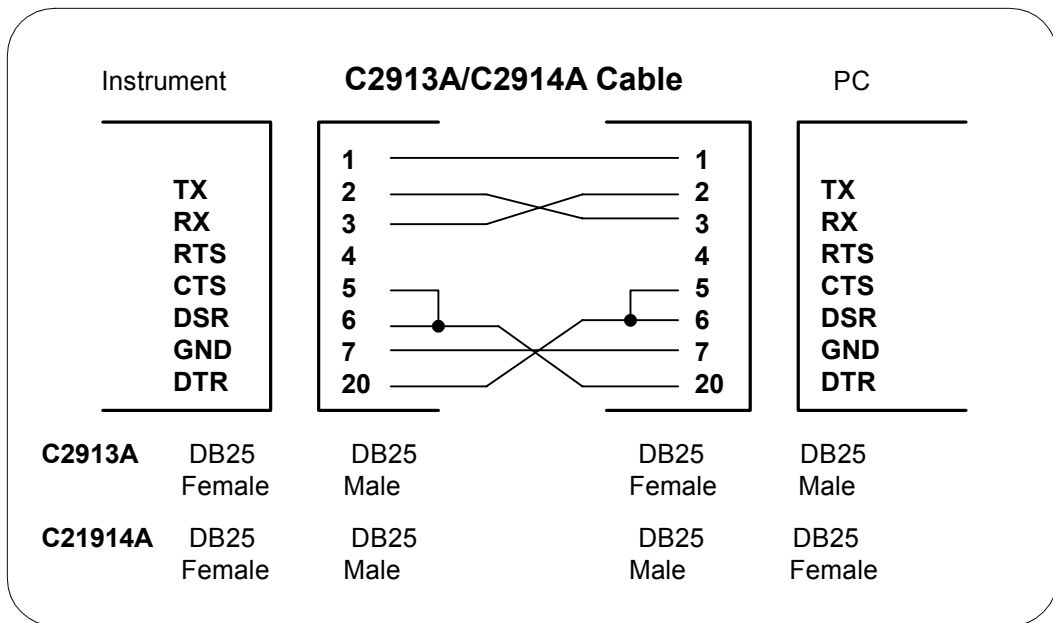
Instrument C2913A/C2914A Cable PC

| | | | |
|---|---|---|---|
| | 1 | 1 | |
| TX | 2 | 2 | TX |
| RX | 3 | 3 | RX |
| RTS | 4 | 4 | RTS |
| CTS | 5 | 5 | CTS |
| DSR | 6 | 6 | DSR |
| GND | 7 | 7 | GND |
| DTR | 20 | 20 | DTR |

| | | | | |
|---|---|---|---|---|
| C2913A | DB25 Female | DB25 Male | DB25 Female | DB25 Male |
| C21914A | DB25 Female | DB25 Male | DB25 Male | DB25 Female |